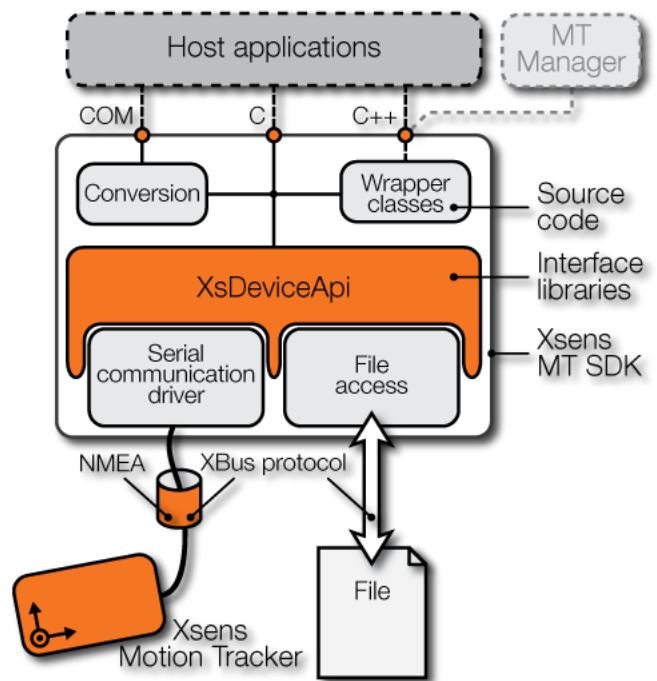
Host applications

MT Manager

COM

C

C++

Conversion

Wrapper classes

Source code

XsDeviceApi

Interface libraries

Serial communication driver

File access

Xsens MT SDK

NMEA

XBus protocol

File

Xsens Motion Tracker